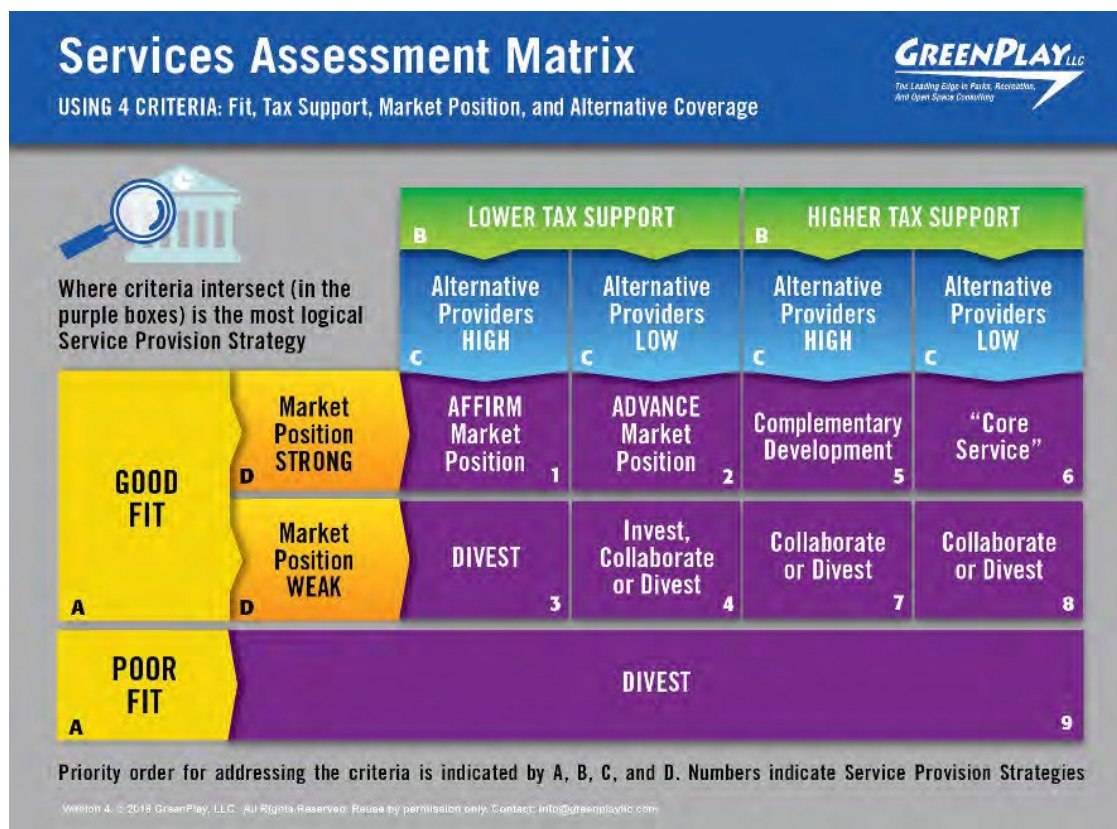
Services Assessment Matrix

USING 4 CRITERIA: Fit, Tax Support, Market Position, and Alternative Coverage

GREENPLAY LLC
The Leading Edge in Parks, Recreation, And Open Space Consulting

Where criteria intersect (in the purple boxes) is the most logical Service Provision Strategy

| | | B LOWER TAX SUPPORT | | B HIGHER TAX SUPPORT | |
|---|---|---|---|---|---|
| | | Alternative Providers HIGH C | Alternative Providers LOW C | Alternative Providers HIGH C | Alternative Providers LOW C |
| GOOD FIT A | Market Position STRONG D | AFFIRM Market Position 1 | ADVANCE Market Position 2 | Complementary Development 5 | "Core Service" 6 |
| | Market Position WEAK D | DIVEST 3 | Invest, Collaborate or Divest 4 | Collaborate or Divest 7 | Collaborate or Divest 8 |
| POOR FIT A | | DIVEST 9 | | | |

Priority order for addressing the criteria is indicated by A, B, C, and D. Numbers indicate Service Provision Strategies

Version 4. © 2018 GreenPlay, LLC. All Rights Reserved. Reuse by permission only. Contact: info@greenplayllc.com